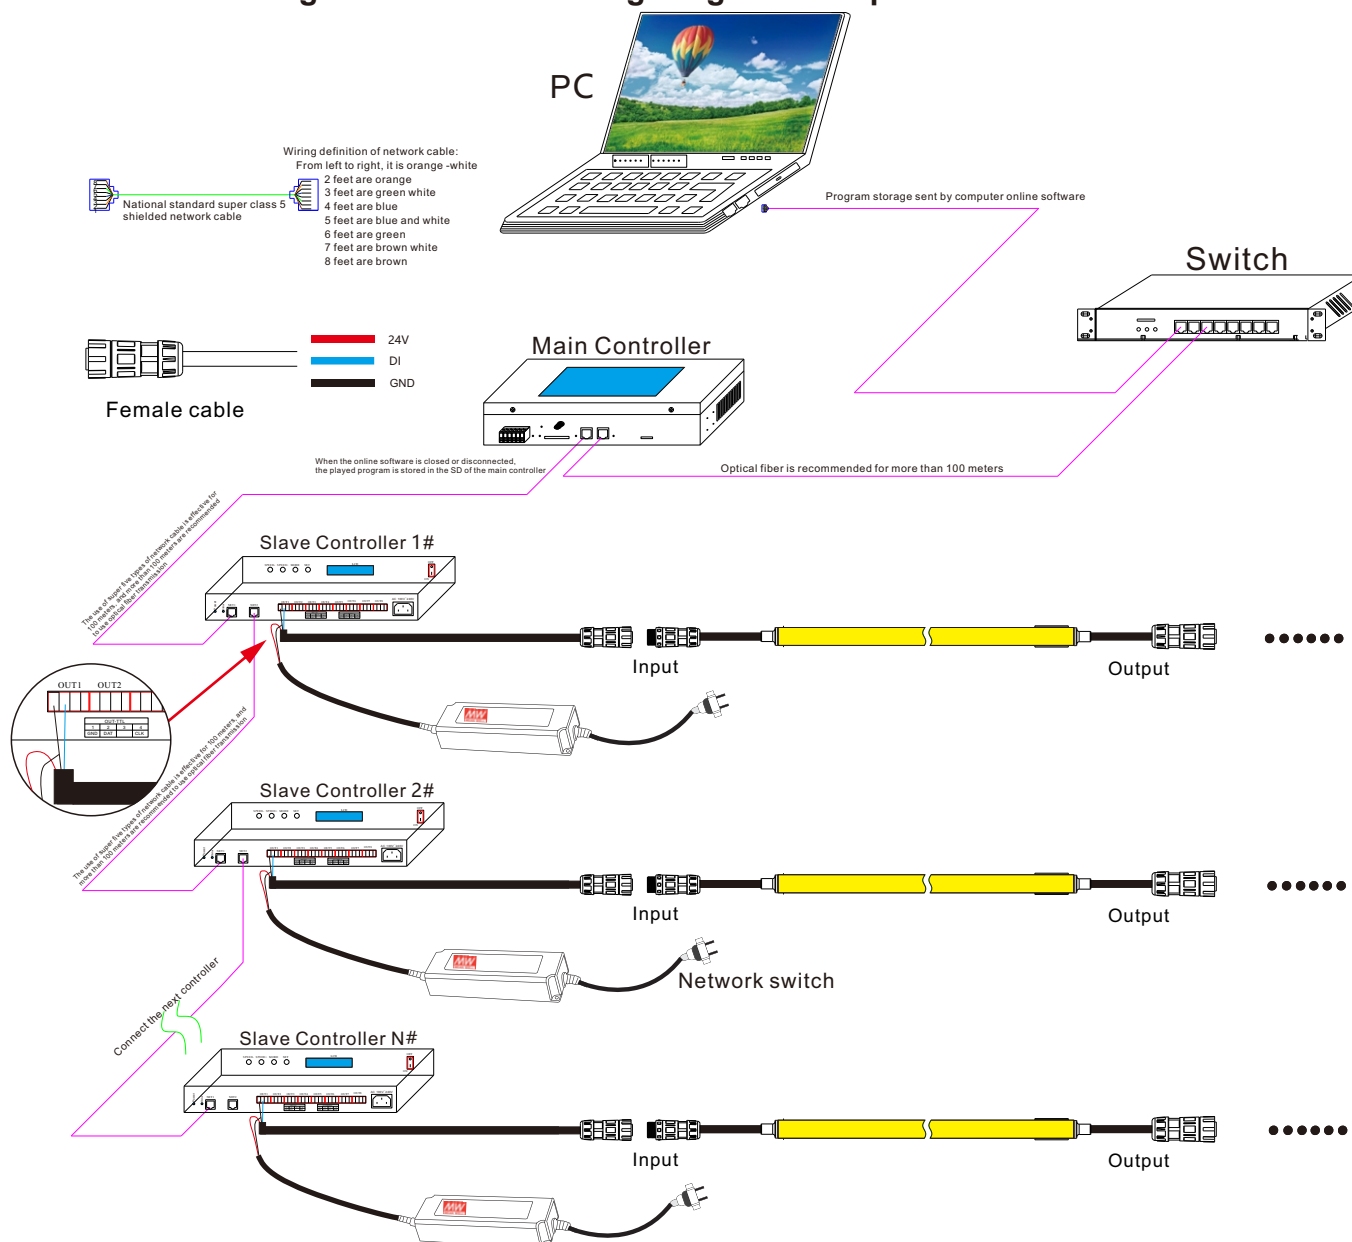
PC

Wiring definition of network cable:
From left to right, it is orange -white
2 feet are orange
3 feet are green white
4 feet are blue
5 feet are blue and white
6 feet are green
7 feet are brown white
8 feet are brown

National standard super class 5 shielded network cable

Program storage sent by computer online software

Switch

24V
DI
GND

Female cable

Main Controller

When the online software is closed or disconnected, the played program is stored in the SD of the main controller

Optical fiber is recommended for more than 100 meters

The use of super five types of network cable is effective for 100 meters, and more than 100 meters are recommended to use optical fiber transmission

Slave Controller 1#

OUT1 OUT2

Input

Output

••••••

The use of super five types of network cable is effective for 100 meters, and more than 100 meters are recommended to use optical fiber transmission

Slave Controller 2#

Input

Output

••••••

Network switch

Connect the next controller

Slave Controller N#

Input

Output

••••••